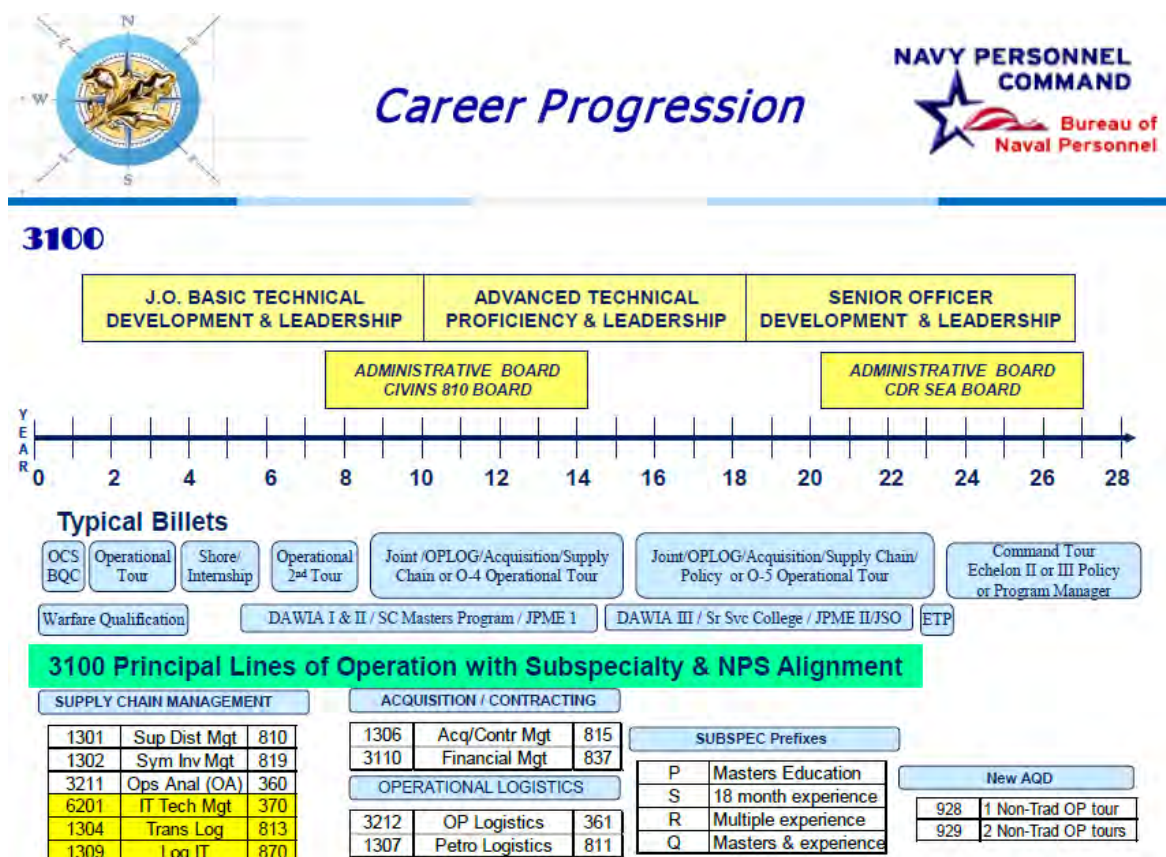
N
W
S

Career Progression

NAVY PERSONNEL COMMAND
Bureau of Naval Personnel

3100

J.O. BASIC TECHNICAL DEVELOPMENT & LEADERSHIP

ADVANCED TECHNICAL PROFICIENCY & LEADERSHIP

SENIOR OFFICER DEVELOPMENT & LEADERSHIP

ADMINISTRATIVE BOARD CIVINS 810 BOARD

ADMINISTRATIVE BOARD CDR SEA BOARD

YEAR

0 2 4 6 8 10 12 14 16 18 20 22 24 26 28

Typical Billets

OCS BQC

Operational Tour

Shore/ Internship

Operational 2nd Tour

Joint /OPLOG/Acquisition/Supply Chain or O-4 Operational Tour

Joint/OPLOG/Acquisition/Supply Chain/ Policy or O-5 Operational Tour

Command Tour Echelon II or III Policy or Program Manager

Warfare Qualification

DAWIA I & II / SC Masters Program / JPME 1

DAWIA III / Sr Svc College / JPME II/JSO

ETP

3100 Principal Lines of Operation with Subspecialty & NPS Alignment

SUPPLY CHAIN MANAGEMENT

| 1301 | Sup Dist Mgt | 810 |
|---|---|---|
| 1302 | Sym Inv Mgt | 819 |
| 3211 | Ops Anal (OA) | 360 |
| 6201 | IT Tech Mgt | 370 |
| 1304 | Trans Log | 813 |
| 1309 | Log IT | 870 |

ACQUISITION / CONTRACTING

| 1306 | Acq/Contr Mgt | 815 |
|---|---|---|
| 3110 | Financial Mgt | 837 |

OPERATIONAL LOGISTICS

| 3212 | OP Logistics | 361 |
|---|---|---|
| 1307 | Petro Logistics | 811 |

SUBSPEC Prefixes

| P | Masters Education |
|---|---|
| S | 18 month experience |
| R | Multiple experience |
| Q | Masters & experience |

New AQD

| 928 | 1 Non-Trad OP tour |
|---|---|
| 929 | 2 Non-Trad OP tours |